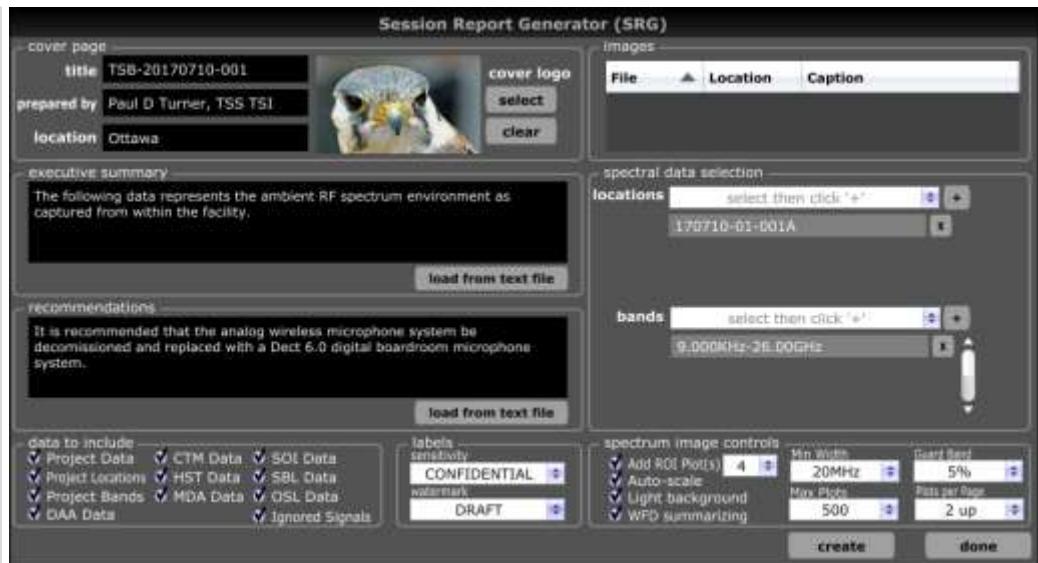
Session Report Generator (SRG)

cover page
title TSB-20170710-001
prepared by Paul D Turner, TSS TSI
location Ottawa
cover logo
select
clear

images
| File ▲ | Location | Caption |
|---|---|---|

executive summary
The following data represents the ambient RF spectrum environment as captured from within the facility.
load from text file

recommendations
It is recommended that the analog wireless microphone system be decomissioned and replaced with a Dect 6.0 digital boardroom microphone system.
load from text file

spectral data selection
locations select then click '+' +
170710-01-001A x
bands select then click '+' +
9.000KHz-26.00GHz x

data to include
Project Data
Project Locations
Project Bands
DAA Data
CTM Data
HST Data
MDA Data
SOI Data
SBL Data
OSL Data
Ignored Signals

labels
sensitivity
CONFIDENTIAL
watermark
DRAFT

spectrum image controls
Add ROI Plot(s) 4
Auto-scale
Light background
WFD summarizing
Min Width
20MHz
Max Plots
500
Guard Band
5%
Plots per Page
2 up

create
done